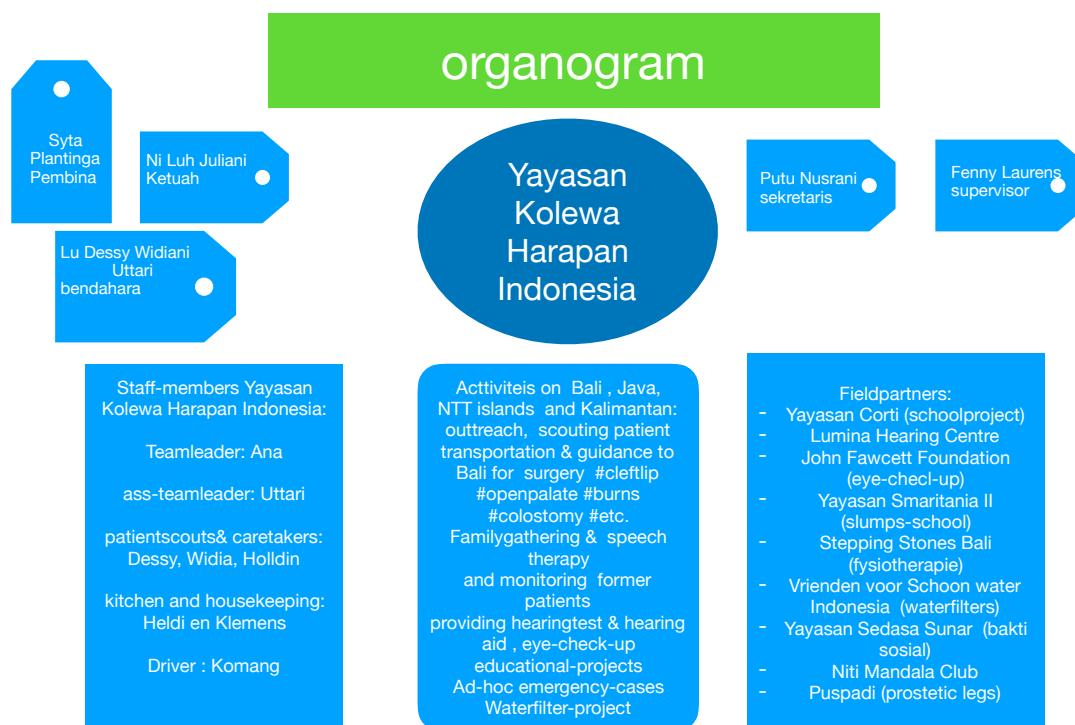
organogram

Syta Plantinga Pembina

Ni Luh Juliani Ketuah

Lu Dessy Widiani Uttari bendahara

Yayasan Kolewa Harapan Indonesia

Putu Nusrani sekretaris

Fenny Laurens supervisor

Staff-members Yayasan Kolewa Harapan Indonesia:

Teamleader: Ana

ass-teamleader: Uttari

patientscouts& caretakers: Dessy, Widia, Holldin

kitchen and housekeeping: Heldi en Klemens

Driver : Komang

Acttiviteis on Bali , Java, NTT islands and Kalimantan: outtreach, scouting patient transportation & guidance to Bali for surgery #cleftlip #openpalate #burns #colostomy #etc.
Familygathering & speech therapy
and monitoring former patients
providing hearingtest & hearing aid , eye-check-up
educational-projects
Ad-hoc emergency-cases
Waterfilter-project

Fieldpartners:
- Yayasan Corti (schoolproject)
- Lumina Hearing Centre
- John Fawcett Foundation (eye-checl-up)
- Yayasan Smaritania II (slumps-school)
- Stepping Stones Bali (fysiotherapie)
- Vrienden voor Schoon water Indonesia (waterfilters)
- Yayasan Sedasa Sunar (bakti sosial)
- Niti Mandala Club
- Puspadi (prostetic legs)